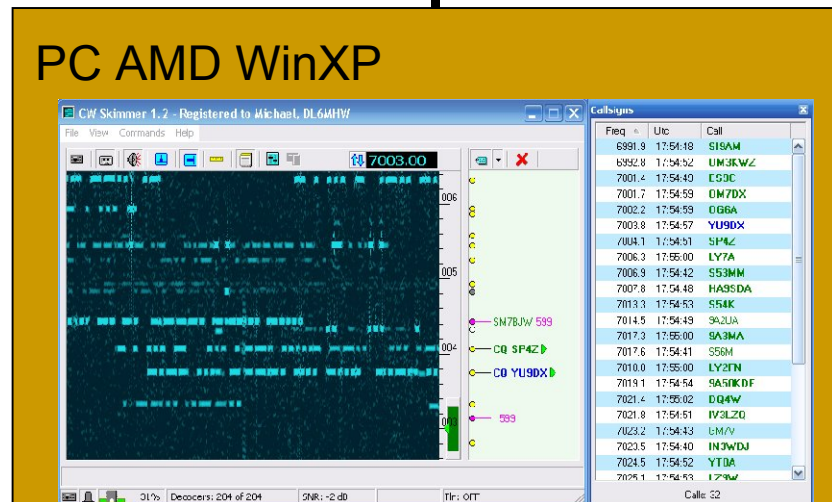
PC AMD WinXP

CW Skimmer 1.2 - Registered to Michael, DL6MHW

File View Commands Help

7003.00

006

005

004

003

SM7BJW 599

CQ SP4Z

CQ YU9DX

599

31% Decoders: 204 of 204 SNR: -2 dB Tlr: OFF

Callsigns

| Freq | Utc | Call |
|---|---|---|
| 6991.9 | 17:54:18 | SI9AM |
| 6992.8 | 17:54:52 | UM3KWZ |
| 7001.4 | 17:54:49 | ES0C |
| 7001.7 | 17:54:59 | OM7DX |
| 7002.2 | 17:54:59 | OG6A |
| 7003.8 | 17:54:57 | YU9DX |
| 7004.1 | 17:54:51 | SP4Z |
| 7006.3 | 17:55:00 | LY7A |
| 7006.9 | 17:54:42 | S53MM |
| 7007.8 | 17:54:48 | HA9SDA |
| 7013.3 | 17:54:53 | S54K |
| 7014.5 | 17:54:49 | 9A2UA |
| 7017.3 | 17:55:00 | 9A3MA |
| 7017.6 | 17:54:41 | S56M |
| 7019.0 | 17:55:00 | LY2TN |
| 7019.1 | 17:54:54 | 9A50KDF |
| 7021.4 | 17:55:02 | DQ4W |
| 7021.8 | 17:54:51 | IV3LZQ |
| 7023.2 | 17:54:43 | GM/V |
| 7023.5 | 17:54:40 | IN3WDJ |
| 7024.5 | 17:54:52 | YT0A |
| 7025.1 | 17:54:53 | LZ3W |

Calls: 32